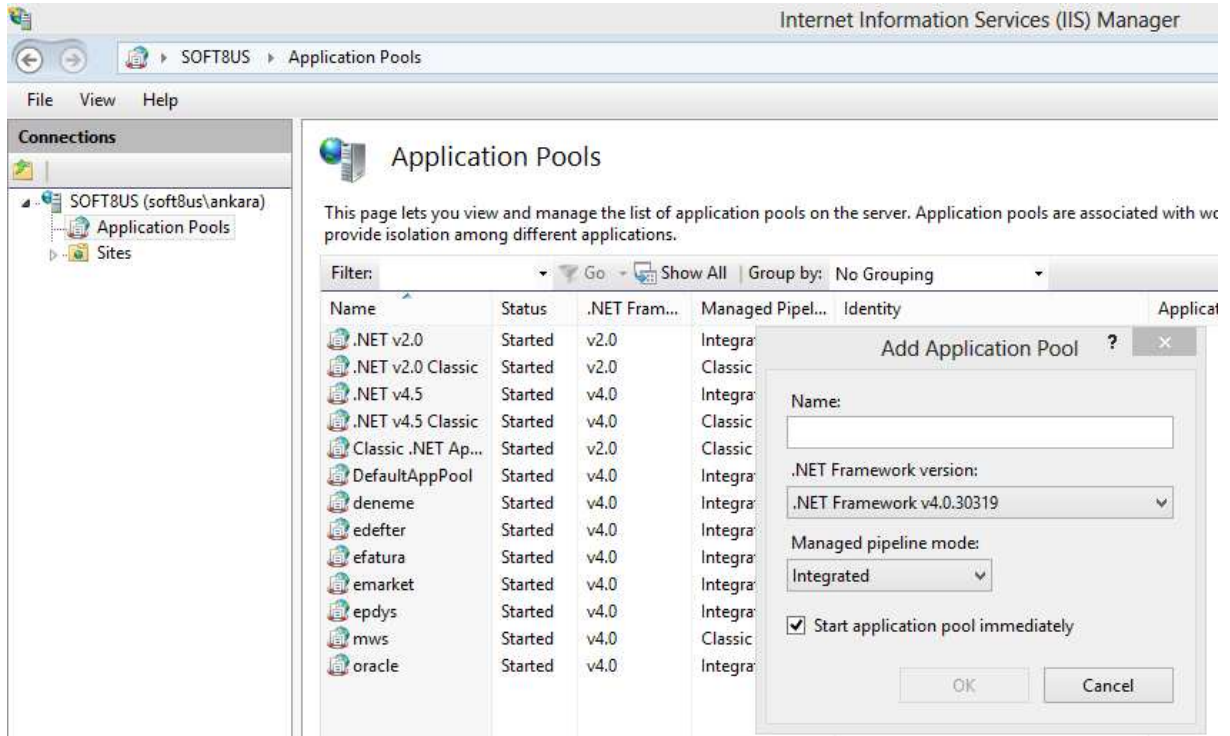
Internet Information Services (IIS) Manager

SOFT8US ▸ Application Pools

File View Help

Connections

SOFT8US (soft8us\ankara)
Application Pools
Sites

Application Pools

This page lets you view and manage the list of application pools on the server. Application pools are associated with wo provide isolation among different applications.

Filter: Go Show All | Group by: No Grouping

| Name | Status | .NET Fram... | Managed Pipel... | Identity | Applicat |
|---|---|---|---|---|---|
| .NET v2.0 | Started | v2.0 | Integra | | |
| .NET v2.0 Classic | Started | v2.0 | Classic | | |
| .NET v4.5 | Started | v4.0 | Integra | | |
| .NET v4.5 Classic | Started | v4.0 | Classic | | |
| Classic .NET Ap... | Started | v2.0 | Classic | | |
| DefaultAppPool | Started | v4.0 | Integra | | |
| deneme | Started | v4.0 | Integra | | |
| edefter | Started | v4.0 | Integra | | |
| efatura | Started | v4.0 | Integra | | |
| emarket | Started | v4.0 | Integra | | |
| epdys | Started | v4.0 | Integra | | |
| mws | Started | v4.0 | Classic | | |
| oracle | Started | v4.0 | Integra | | |

Add Application Pool ? ×

Name:

.NET Framework version:
.NET Framework v4.0.30319

Managed pipeline mode:
Integrated

Start application pool immediately

OK Cancel